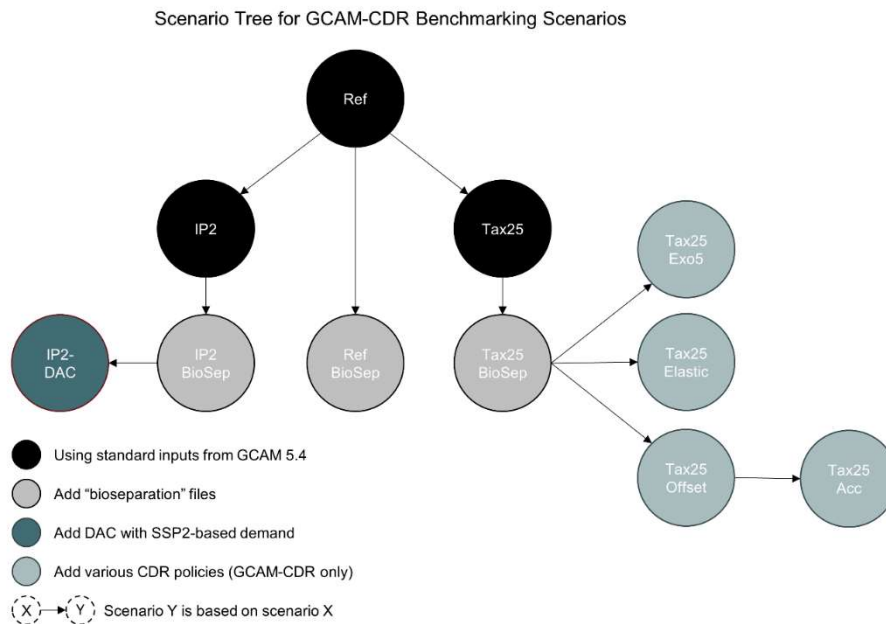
Scenario Tree for GCAM-CDR Benchmarking Scenarios

Ref

IP2

Tax25

Tax25 Exo5

IP2-DAC

IP2 BioSep

Ref BioSep

Tax25 BioSep

Tax25 Elastic

Tax25 Offset

Tax25 Acc

Using standard inputs from GCAM 5.4

Add "bioseparation" files

Add DAC with SSP2-based demand

Add various CDR policies (GCAM-CDR only)

X Y Scenario Y is based on scenario X